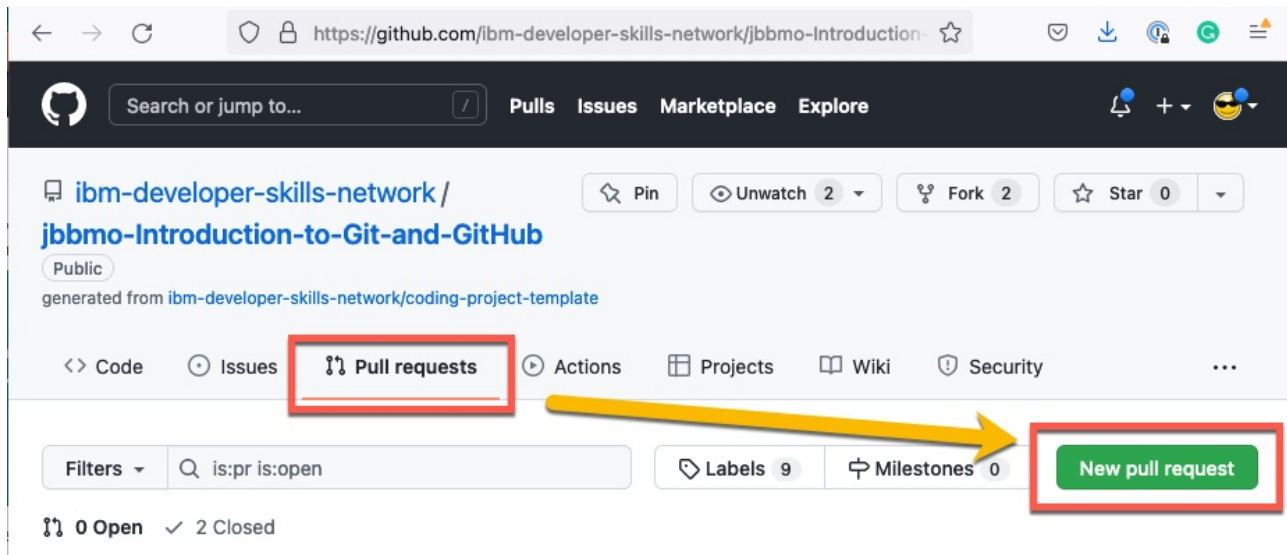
https://github.com/ibm-developer-skills-network/jbbmo-Introduction-

Search or jump to... / Pulls Issues Marketplace Explore

ibm-developer-skills-network / jbbmo-Introduction-to-Git-and-GitHub

Pin Unwatch 2 Fork 2 Star 0

Public

generated from ibm-developer-skills-network/coding-project-template

Code Issues Pull requests Actions Projects Wiki Security ...

Filters is:pr is:open Labels 9 Milestones 0 New pull request

0 Open ✓ 2 Closed